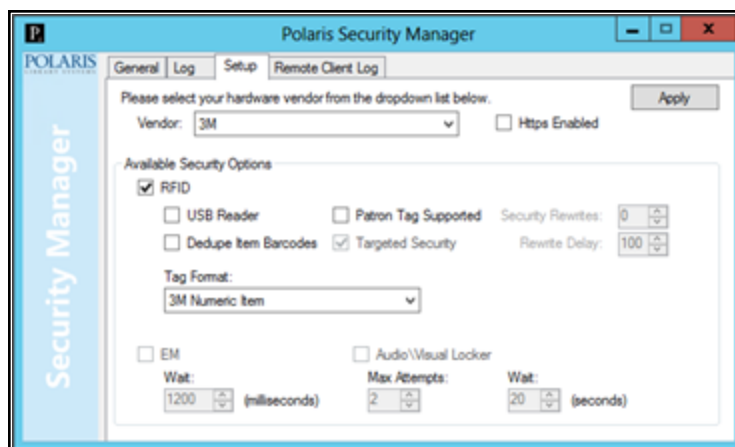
P Polaris Security Manager

POLARIS LIBRARY SYSTEMS

Security Manager

General | Log | Setup | Remote Client Log

Please select your hardware vendor from the dropdown list below.

Apply

Vendor: 3M

Https Enabled

Available Security Options

RFID

USB Reader

Patron Tag Supported

Security Rewrites: 0

Dedupe Item Barcodes

Targeted Security

Rewrite Delay: 100

Tag Format:

3M Numeric Item

EM

Audio\Visual Locker

Wait:

1200 (milliseconds)

Max Attempts:

2

Wait:

20 (seconds)